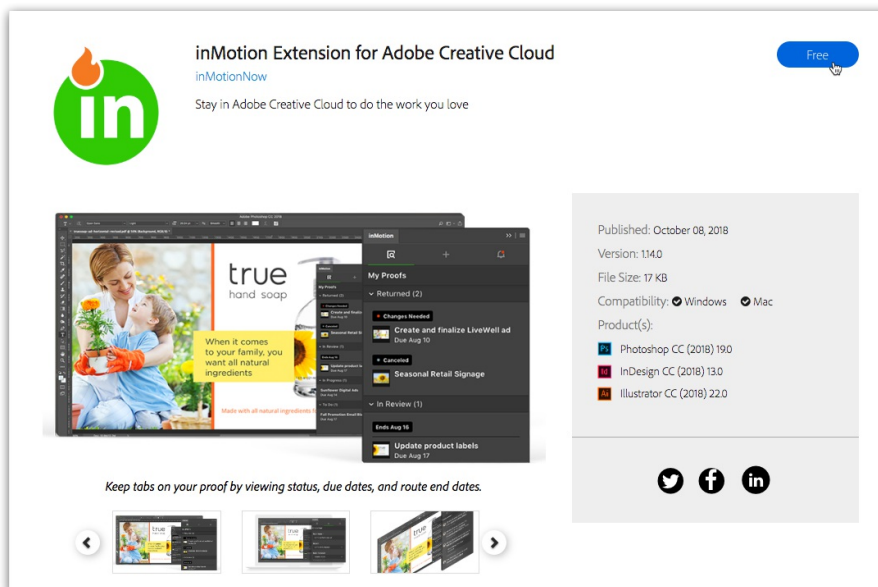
in

inMotion Extension for Adobe Creative Cloud

inMotionNow

Stay in Adobe Creative Cloud to do the work you love

Free

true
hand soap

When it comes to your family, you want all natural ingredients

Made with all natural ingredients

inMotion

My Proofs

Returned (2)

Changes Needed

Create and finalize LiveWell ad
Due Aug 10

Canceled

Seasonal Retail Signage

In Review (1)

Ends Aug 16

Update product labels
Due Aug 17

Published: October 08, 2018

Version: 1.14.0

File Size: 17 KB

Compatibility: Windows Mac

Product(s):

Ps Photoshop CC (2018) 19.0

Id InDesign CC (2018) 13.0

Ai Illustrator CC (2018) 22.0

Keep tabs on your proof by viewing status, due dates, and route end dates.